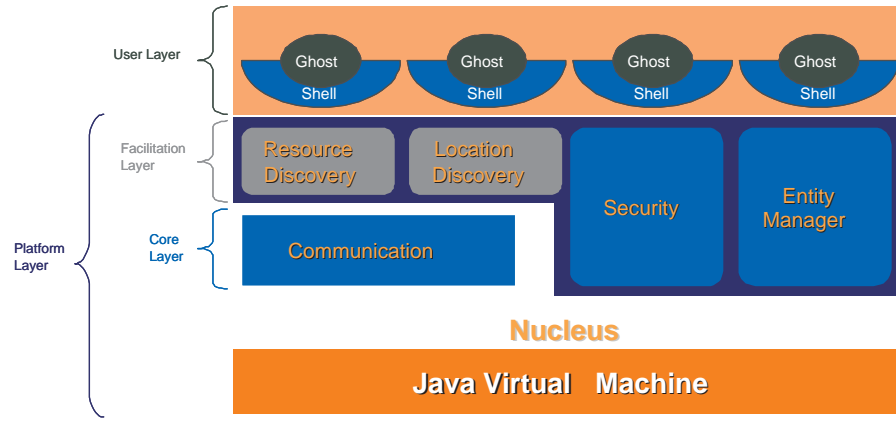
User Layer

Ghost
Shell

Ghost
Shell

Ghost
Shell

Ghost
Shell

Platform Layer

Facilitation Layer

Resource Discovery

Location Discovery

Security

Entity Manager

Core Layer

Communication

Nucleus

Java Virtual Machine